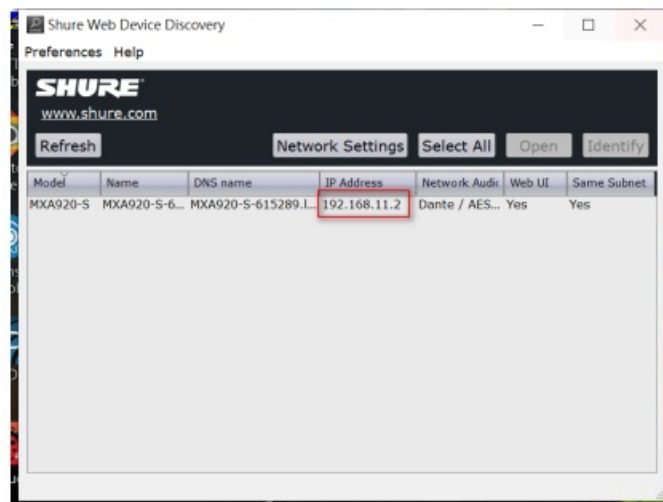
Shure Web Device Discovery

Preferences Help

SHURE
www.shure.com

Refresh Network Settings Select All Open Identify

| Model | Name | DNS name | IP Address | Network Audio | Web UI | Same Subnet |
|---|---|---|---|---|---|---|
| MXA920-S | MXA920-S-6... | MXA920-S-615289.l... | 192.168.11.2 | Dante / AES... | Yes | Yes |